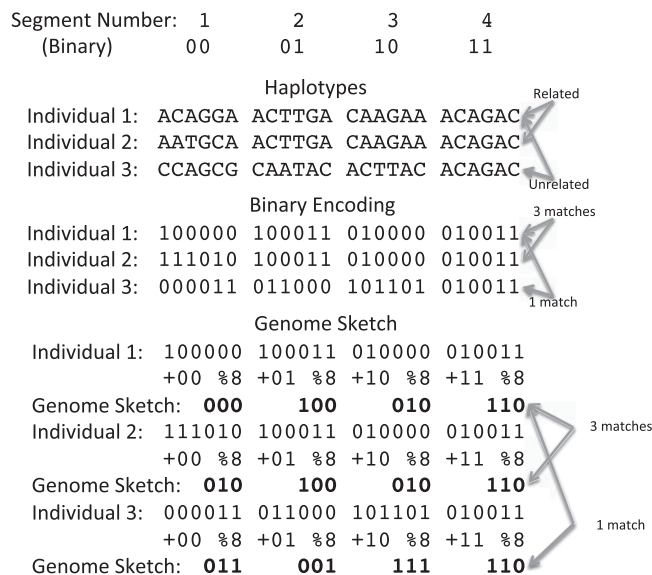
Segment Number: 1 2 3 4
(Binary) 00 01 10 11

Haplotypes

Individual 1: ACAGGA ACTTGA CAAGAA ACAGAC

Individual 2: AATGCA ACTTGA CAAGAA ACAGAC

Individual 3: CCAGCG CAATAC ACTTAC ACAGAC

Related

Unrelated

Binary Encoding

Individual 1: 100000 100011 010000 010011

Individual 2: 111010 100011 010000 010011

Individual 3: 000011 011000 101101 010011

3 matches

1 match

Genome Sketch

Individual 1: 100000 100011 010000 010011
+00 %8 +01 %8 +10 %8 +11 %8

Genome Sketch: **000** **100** **010** **110**

Individual 2: 111010 100011 010000 010011
+00 %8 +01 %8 +10 %8 +11 %8

Genome Sketch: **010** **100** **010** **110**

Individual 3: 000011 011000 101101 010011
+00 %8 +01 %8 +10 %8 +11 %8

Genome Sketch: **011** **001** **111** **110**

3 matches

1 match